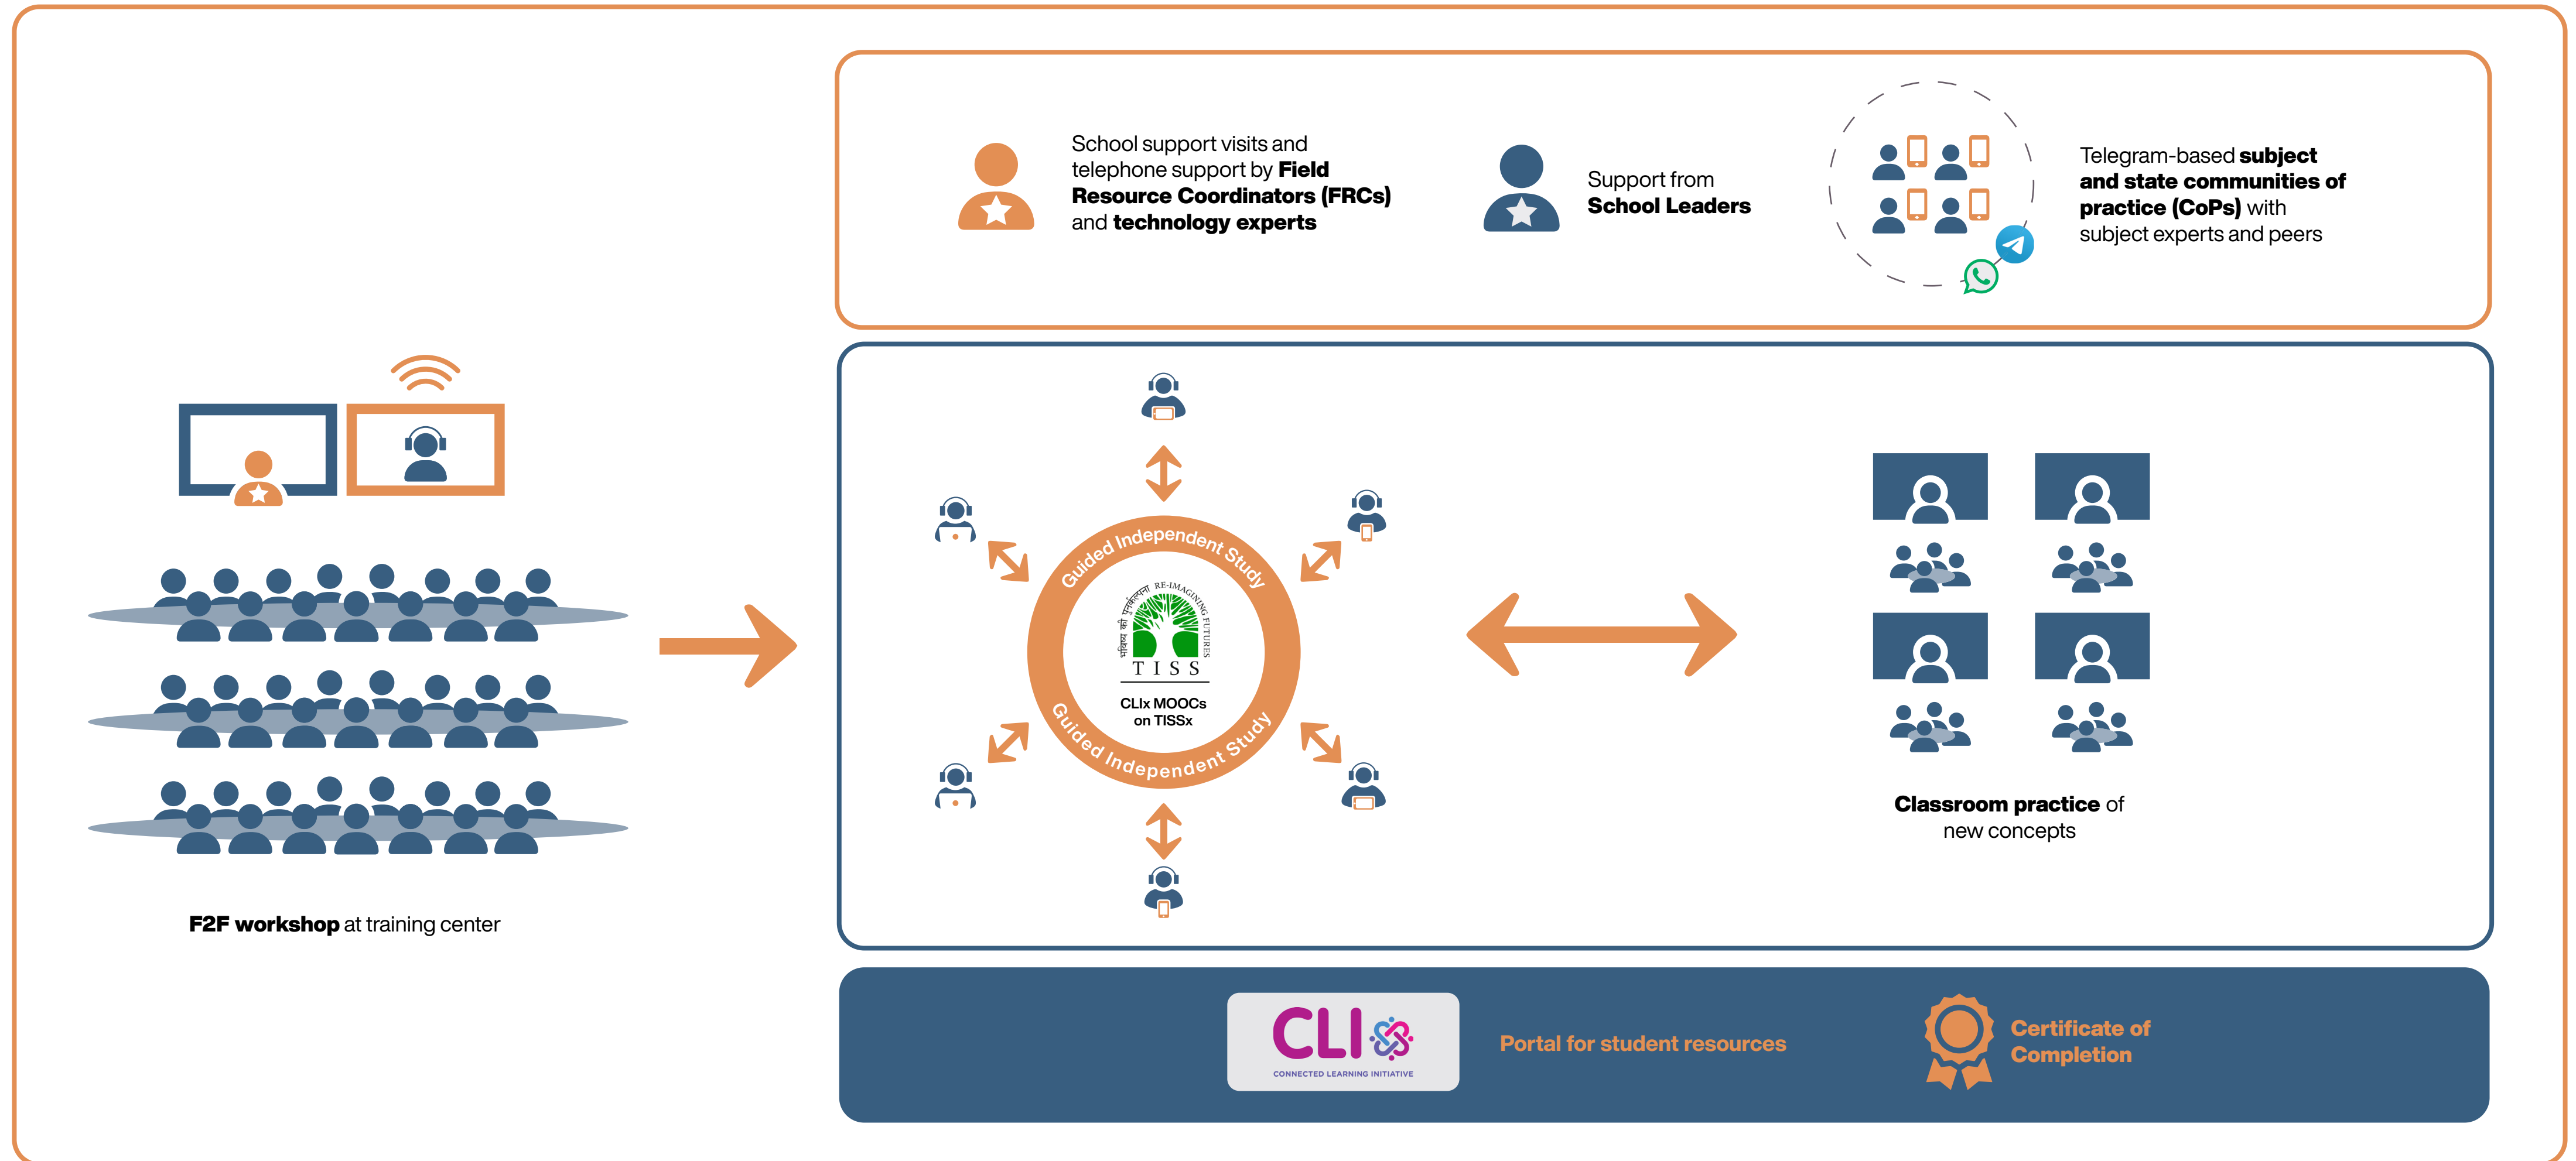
School support visits and telephone support by **Field Resource Coordinators (FRCs)** and **technology experts**

Support from **School Leaders**

Telegram-based **subject and state communities of practice (CoPs)** with subject experts and peers

**F2F workshop** at training center

Guided Independent Study

RE-IMAGINING FUTURES

T I S S

CLIx MOOCs on TISSx

Guided Independent Study

**Classroom practice** of new concepts

CLIx

CONNECTED LEARNING INITIATIVE

Portal for student resources

Certificate of Completion